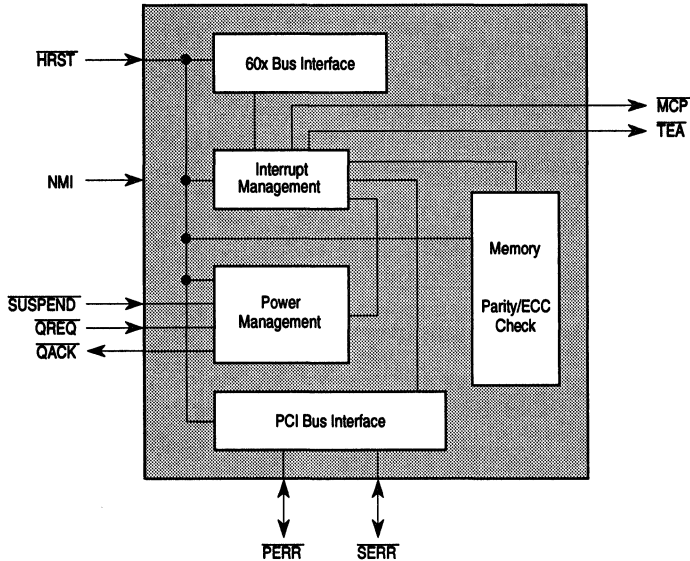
$\overline{HRST}$
60x Bus Interface
$\overline{MCP}$
$\overline{TEA}$
NMI
Interrupt Management
Memory
Parity/ECC Check
$\overline{SUSPEND}$
$\overline{QREQ}$
$\overline{QACK}$
Power Management
PCI Bus Interface
$\overline{PERR}$
$\overline{SERR}$